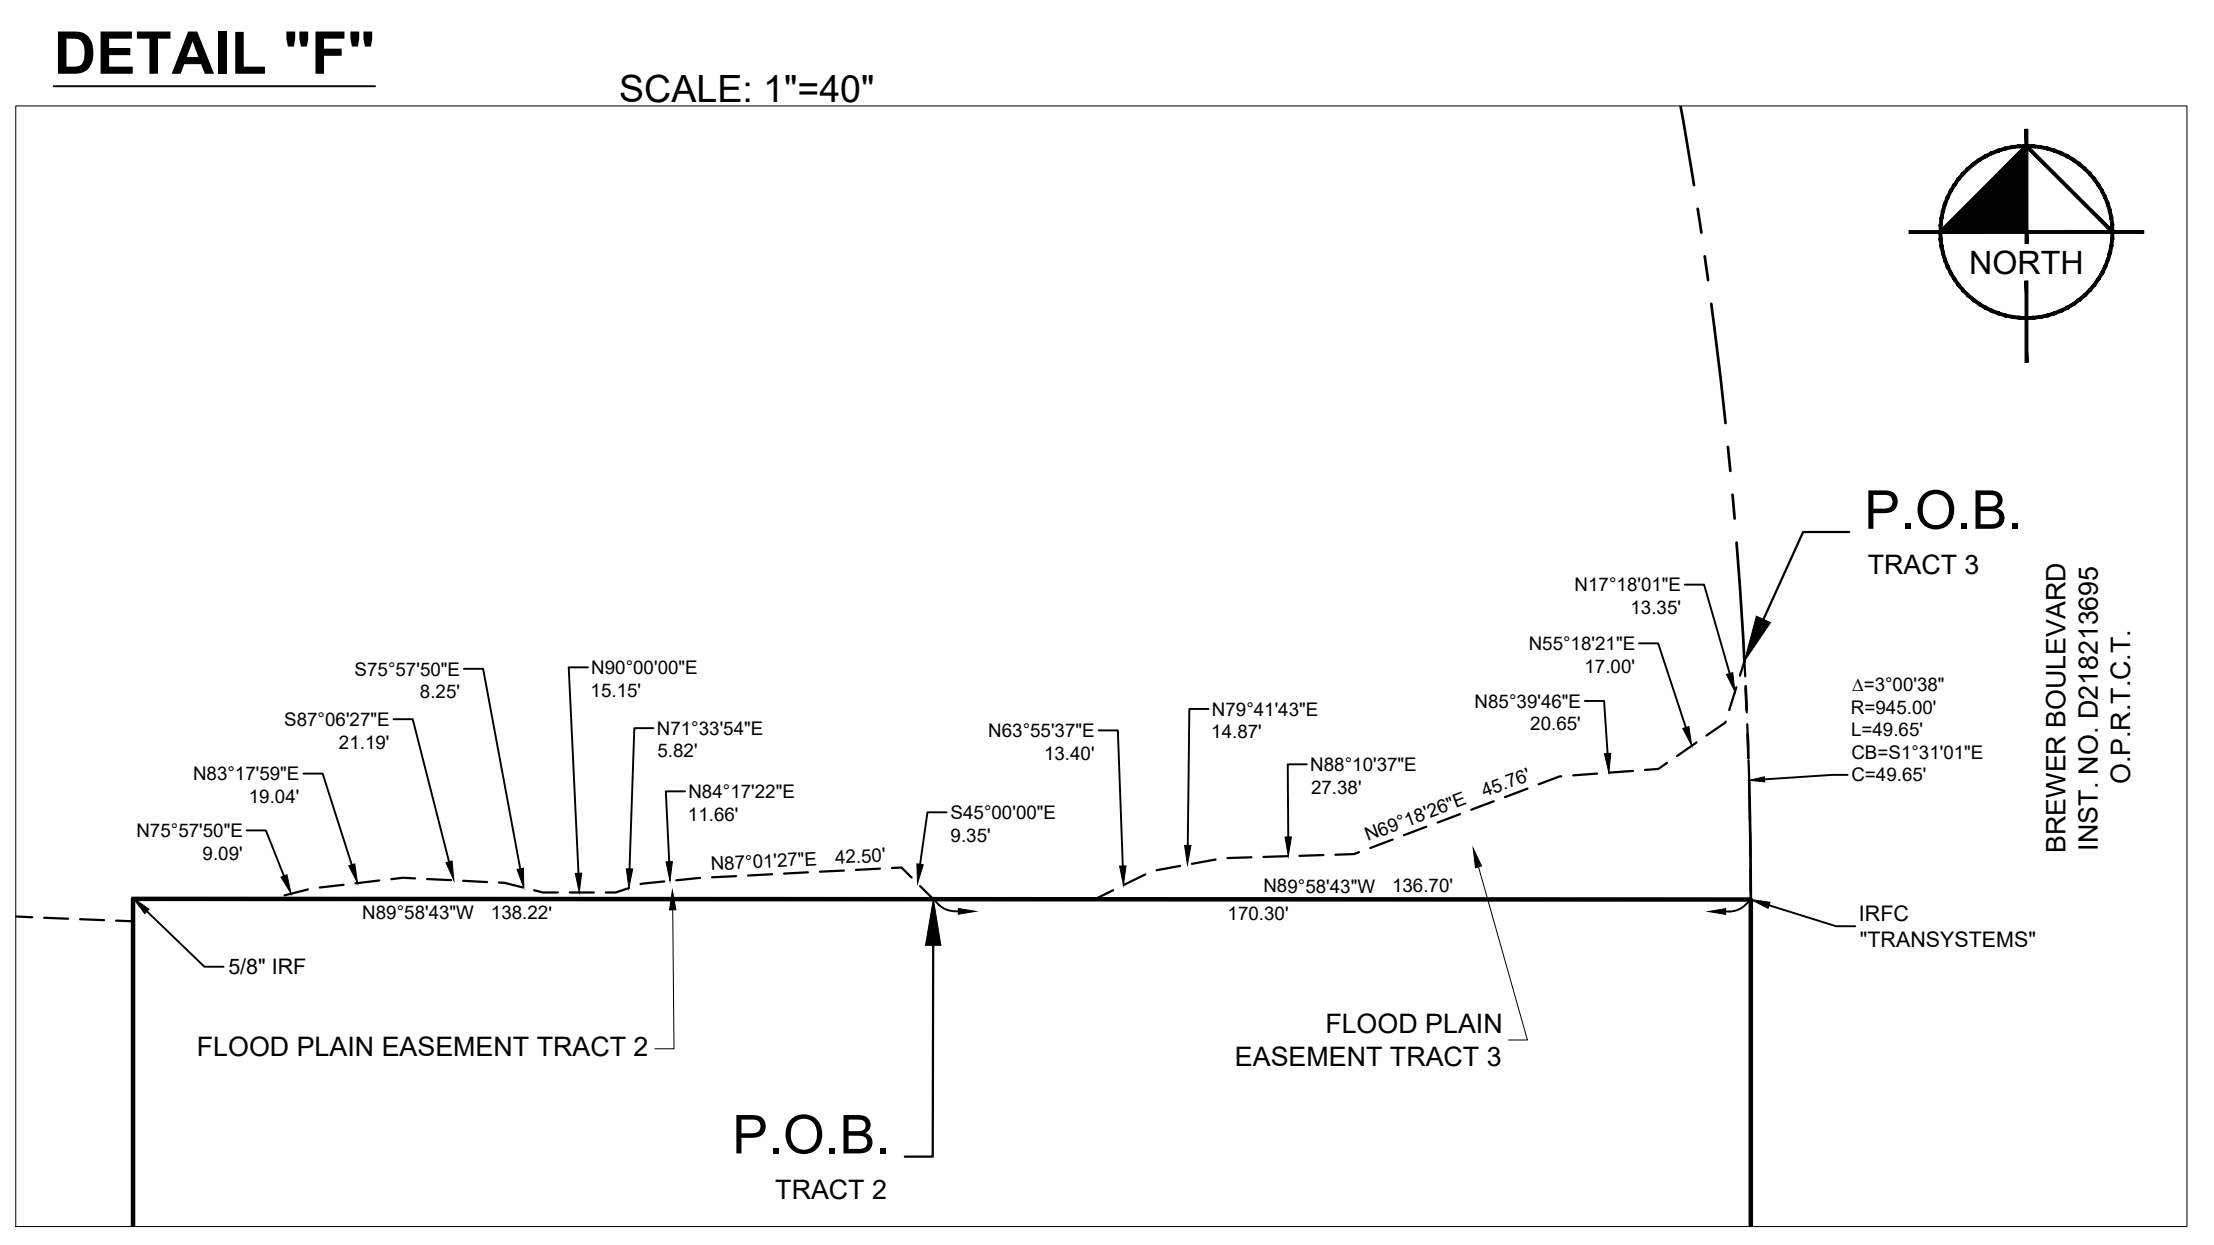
DETAIL "F"

SCALE: 1"=40"

NORTH

P.O.B.
TRACT 3

BREWER BOULEVARD
INST. NO. D218213695
O.P.R.T.C.T.

N17°18'01"E
13.35'

N55°18'21"E
17.00'

N85°39'46"E
20.65'

$\Delta$=3°00'38"
R=945.00'
L=49.65'
CB=S1°31'01"E
C=49.65'

S75°57'50"E
8.25'

N90°00'00"E
15.15'

S87°06'27"E
21.19'

N71°33'54"E
5.82'

N63°55'37"E
13.40'

N79°41'43"E
14.87'

N88°10'37"E
27.38'

N83°17'59"E
19.04'

N84°17'22"E
11.66'

N69°18'26"E 45.76'

N75°57'50"E
9.09'

S45°00'00"E
9.35'

N87°01'27"E 42.50'

N89°58'43"W 136.70'

N89°58'43"W 138.22'

170.30'

IRFC
"TRANSYSTEMS"

5/8" IRF

FLOOD PLAIN EASEMENT TRACT 2

FLOOD PLAIN
EASEMENT TRACT 3

P.O.B.
TRACT 2